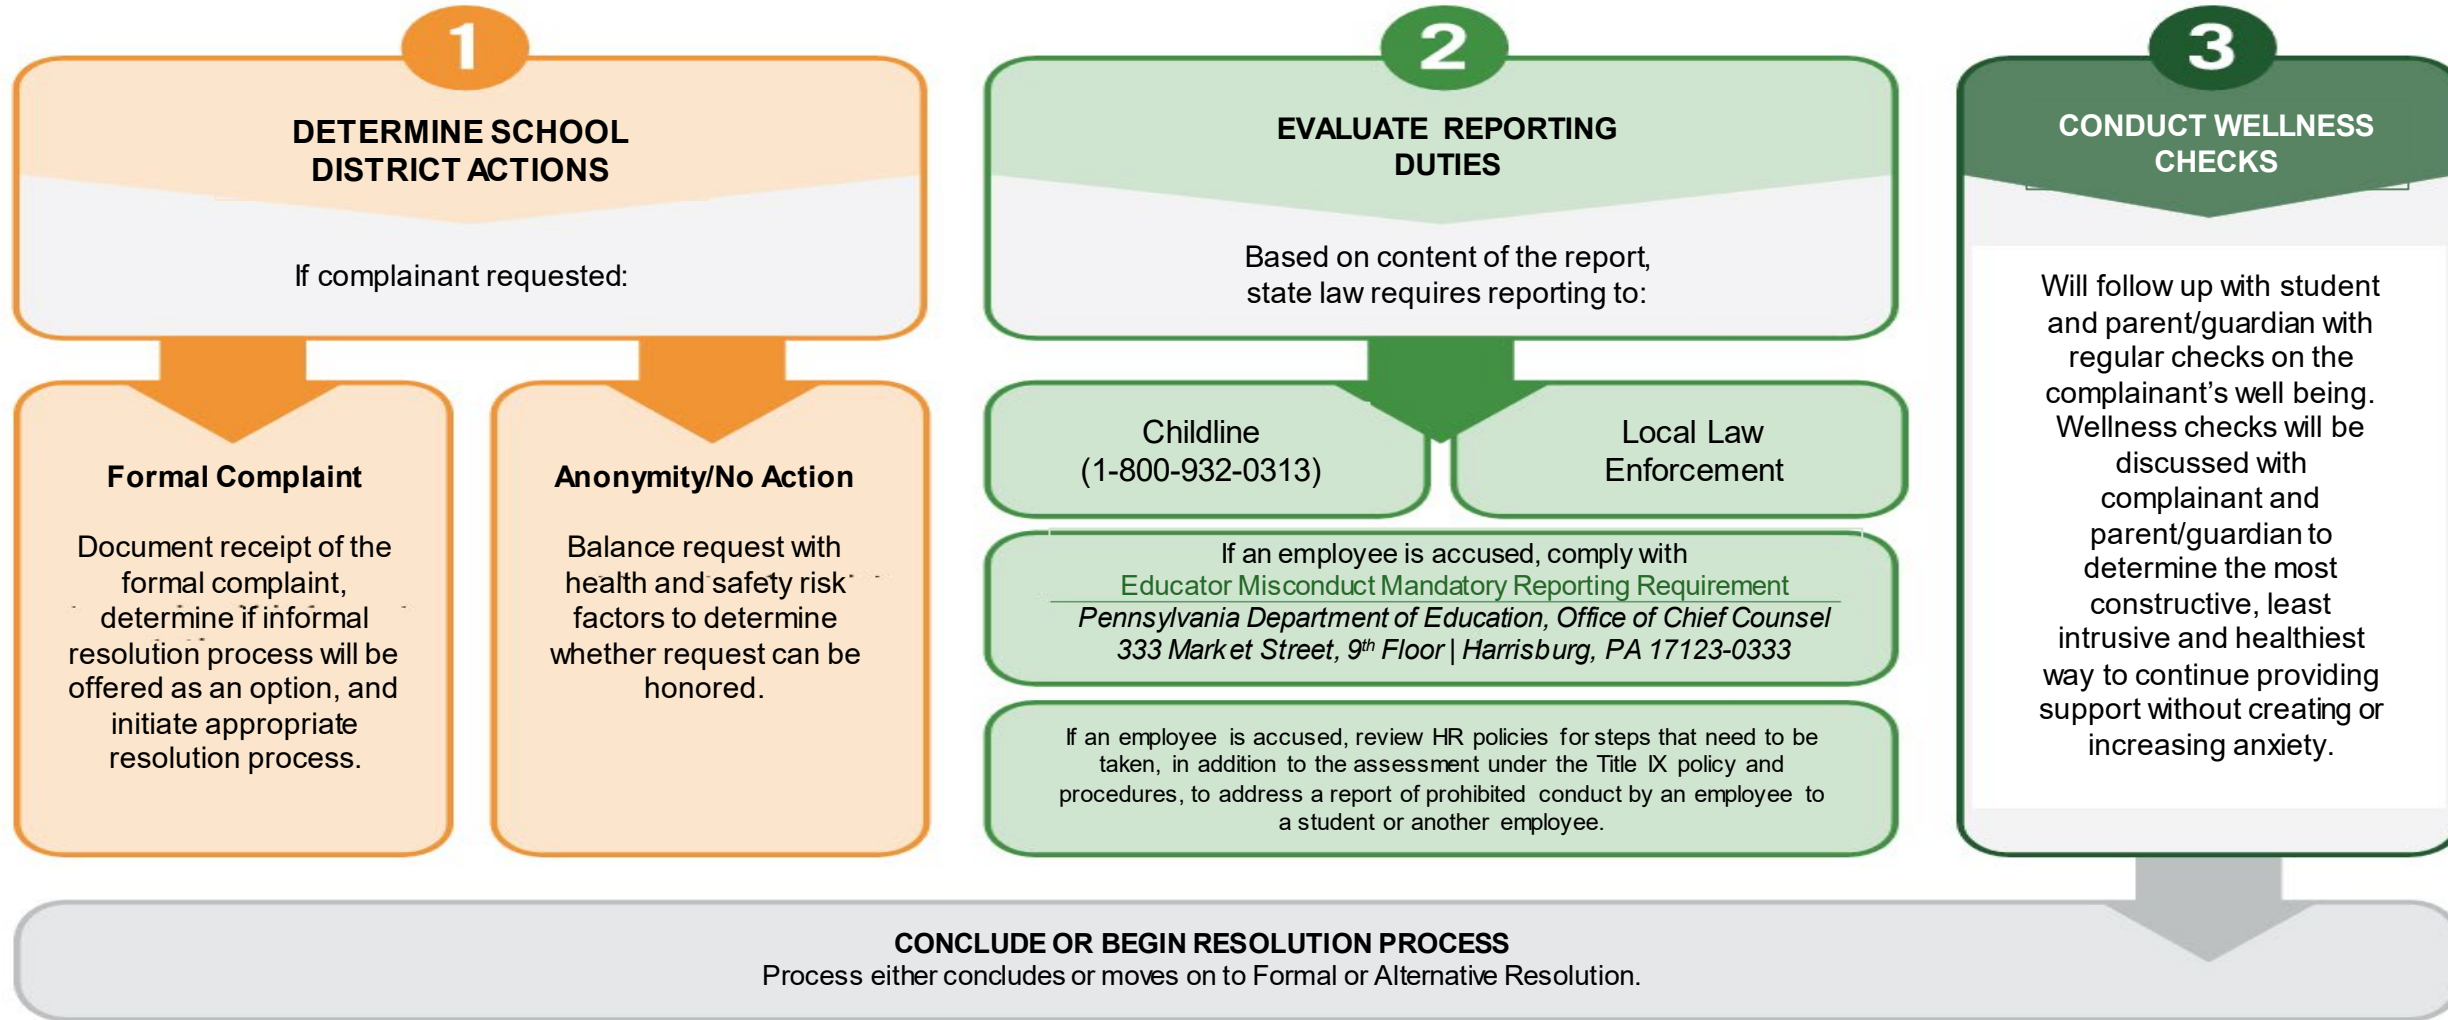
1

DETERMINE SCHOOL DISTRICT ACTIONS

If complainant requested:

Formal Complaint

Document receipt of the formal complaint, determine if informal resolution process will be offered as an option, and initiate appropriate resolution process.

Anonymity/No Action

Balance request with health and safety risk factors to determine whether request can be honored.

2

EVALUATE REPORTING DUTIES

Based on content of the report, state law requires reporting to:

Childline (1-800-932-0313)

Local Law Enforcement

If an employee is accused, comply with Educator Misconduct Mandatory Reporting Requirement
*Pennsylvania Department of Education, Office of Chief Counsel*
*333 Market Street, 9$^{th}$ Floor | Harrisburg, PA 17123-0333*

If an employee is accused, review HR policies for steps that need to be taken, in addition to the assessment under the Title IX policy and procedures, to address a report of prohibited conduct by an employee to a student or another employee.

3

CONDUCT WELLNESS CHECKS

Will follow up with student and parent/guardian with regular checks on the complainant's well being. Wellness checks will be discussed with complainant and parent/guardian to determine the most constructive, least intrusive and healthiest way to continue providing support without creating or increasing anxiety.

CONCLUDE OR BEGIN RESOLUTION PROCESS
Process either concludes or moves on to Formal or Alternative Resolution.